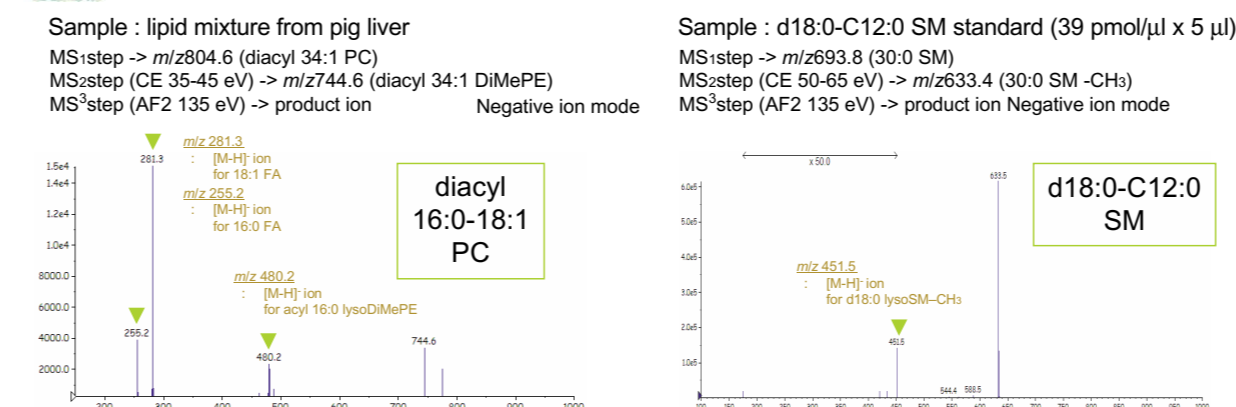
Sample : lipid mixture from pig liver
MS1step -> $m/z$804.6 (diacyl 34:1 PC)
MS2step (CE 35-45 eV) -> $m/z$744.6 (diacyl 34:1 DiMePE)
MS$^3$step (AF2 135 eV) -> product ion
Negative ion mode

$m/z$ 281.3
: [M-H]$^-$ ion for 18:1 FA
$m/z$ 255.2
: [M-H]$^-$ ion for 16:0 FA
$m/z$ 480.2
: [M-H]$^-$ ion for acyl 16:0 lysoDiMePE

diacyl 16:0-18:1 PC

1.5e4
1.4e4
1.2e4
1.0e4
8000.0
6000.0
4000.0
2000.0
281.3
255.2
480.2
744.6
300
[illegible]
500
600
700
800
900
1000

Sample : d18:0-C12:0 SM standard (39 pmol/μl x 5 μl)
MS1step -> $m/z$693.8 (30:0 SM)
MS2step (CE 50-65 eV) -> $m/z$633.4 (30:0 SM -$CH_3$)
MS$^3$step (AF2 135 eV) -> product ion Negative ion mode

x 50.0
633.5
6.0e5
5.0e5
4.0e5
3.0e5
2.0e5
1.0e5

$m/z$ 451.5
: [M-H]$^-$ ion for d18:0 lysoSM–$CH_3$
451.6
544.4
588.5

d18:0-C12:0 SM